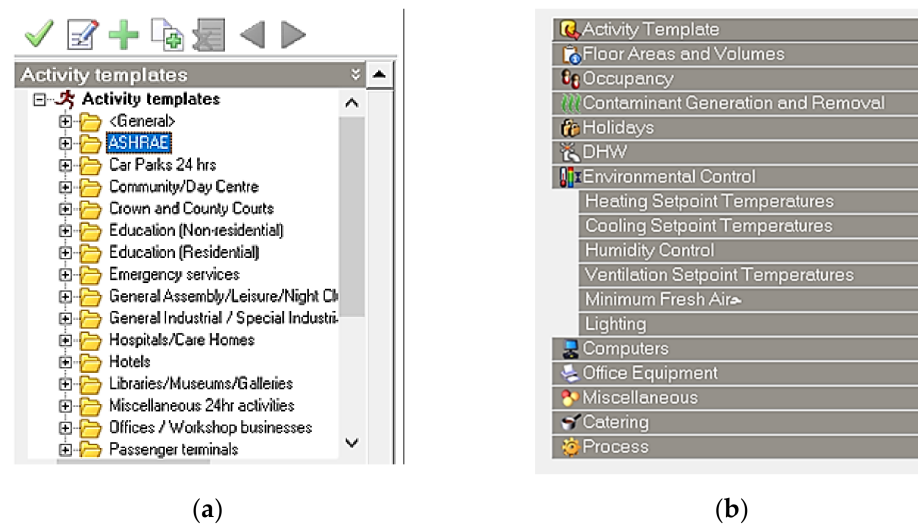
Activity templates

Activity templates
<General>
ASHRAE
Car Parks 24 hrs
Community/Day Centre
Crown and County Courts
Education (Non-residential)
Education (Residential)
Emergency services
General Assembly/Leisure/Night Cl
General Industrial / Special Industri
Hospitals/Care Homes
Hotels
Libraries/Museums/Galleries
Miscellaneous 24hr activities
Offices / Workshop businesses
Passenger terminals

(a)

Activity Template
Floor Areas and Volumes
Occupancy
Contaminant Generation and Removal
Holidays
DHW
Environmental Control
Heating Setpoint Temperatures
Cooling Setpoint Temperatures
Humidity Control
Ventilation Setpoint Temperatures
Minimum Fresh Air
Lighting
Computers
Office Equipment
Miscellaneous
Catering
Process

(b)